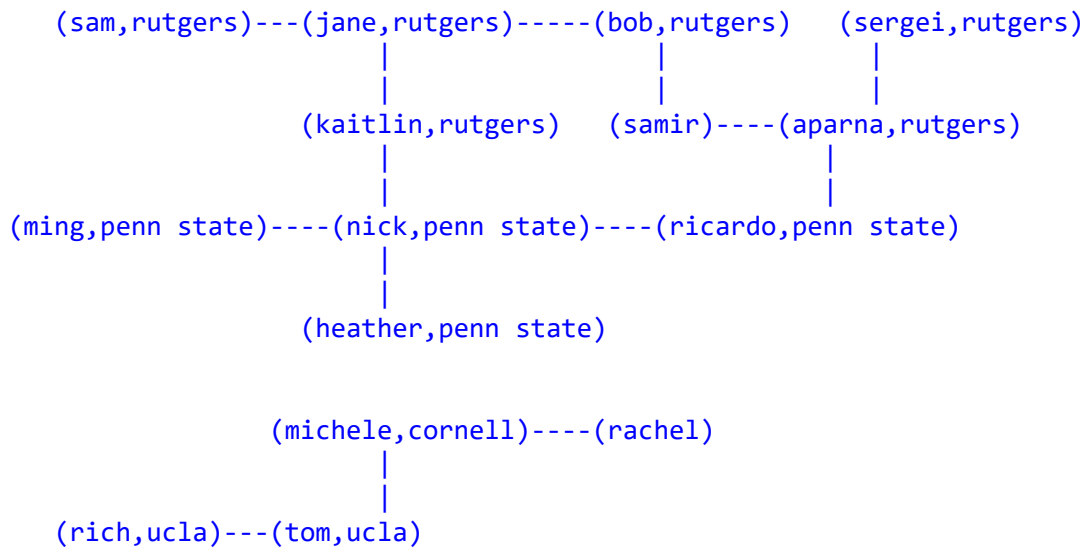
(sam,rutgers)---(jane,rutgers)-----(bob,rutgers)   (sergei,rutgers)
                 |                   |                  |
                 |                   |                  |
          (kaitlin,rutgers)   (samir)----(aparna,rutgers)
                 |                              |
                 |                              |
(ming,penn state)----(nick,penn state)----(ricardo,penn state)
                 |
                 |
          (heather,penn state)

       (michele,cornell)----(rachel)
                 |
                 |
(rich,ucla)---(tom,ucla)